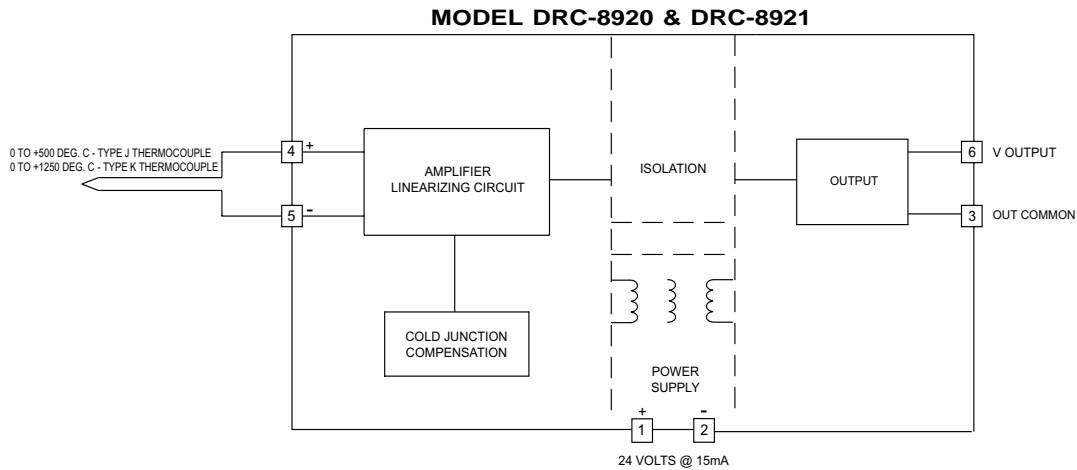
MODEL DRC-8920 & DRC-8921

0 TO +500 DEG. C - TYPE J THERMOCOUPLE
0 TO +1250 DEG. C - TYPE K THERMOCOUPLE

4 +

5 -

AMPLIFIER
LINEARIZING CIRCUIT

COLD JUNCTION
COMPENSATION

ISOLATION

POWER
SUPPLY

OUTPUT

6 V OUTPUT

3 OUT COMMON

+ 1

- 2

24 VOLTS @ 15mA